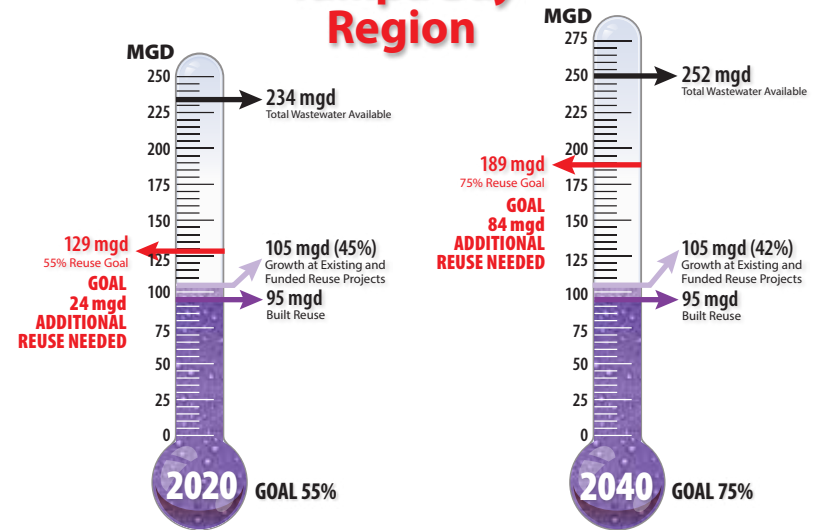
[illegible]
Region

MGD
250
225
200
175
150
125
100
75
50
25
0

234 mgd
Total Wastewater Available

129 mgd
55% Reuse Goal

GOAL
24 mgd
ADDITIONAL
REUSE NEEDED

105 mgd (45%)
Growth at Existing and Funded Reuse Projects

95 mgd
Built Reuse

2020 GOAL 55%

MGD
275
250
225
200
175
150
125
100
75
50
25
0

252 mgd
Total Wastewater Available

189 mgd
75% Reuse Goal

GOAL
84 mgd
ADDITIONAL
REUSE NEEDED

105 mgd (42%)
Growth at Existing and Funded Reuse Projects

95 mgd
Built Reuse

2040 GOAL 75%